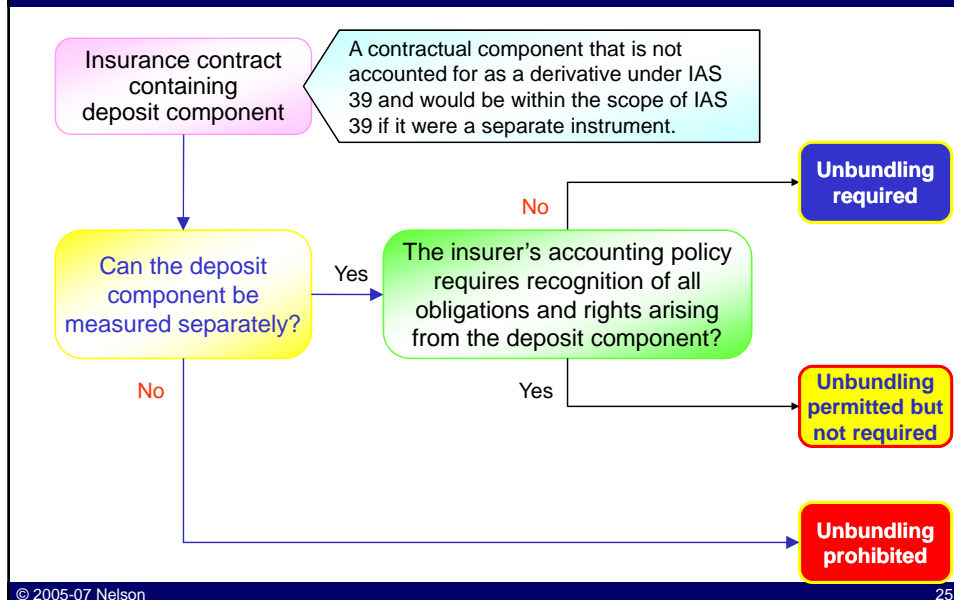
Insurance contract containing deposit component

A contractual component that is not accounted for as a derivative under IAS 39 and would be within the scope of IAS 39 if it were a separate instrument.

Can the deposit component be measured separately?

Yes

The insurer's accounting policy requires recognition of all obligations and rights arising from the deposit component?

No

Unbundling required

Yes

Unbundling permitted but not required

No

Unbundling prohibited

© 2005-07 Nelson

25